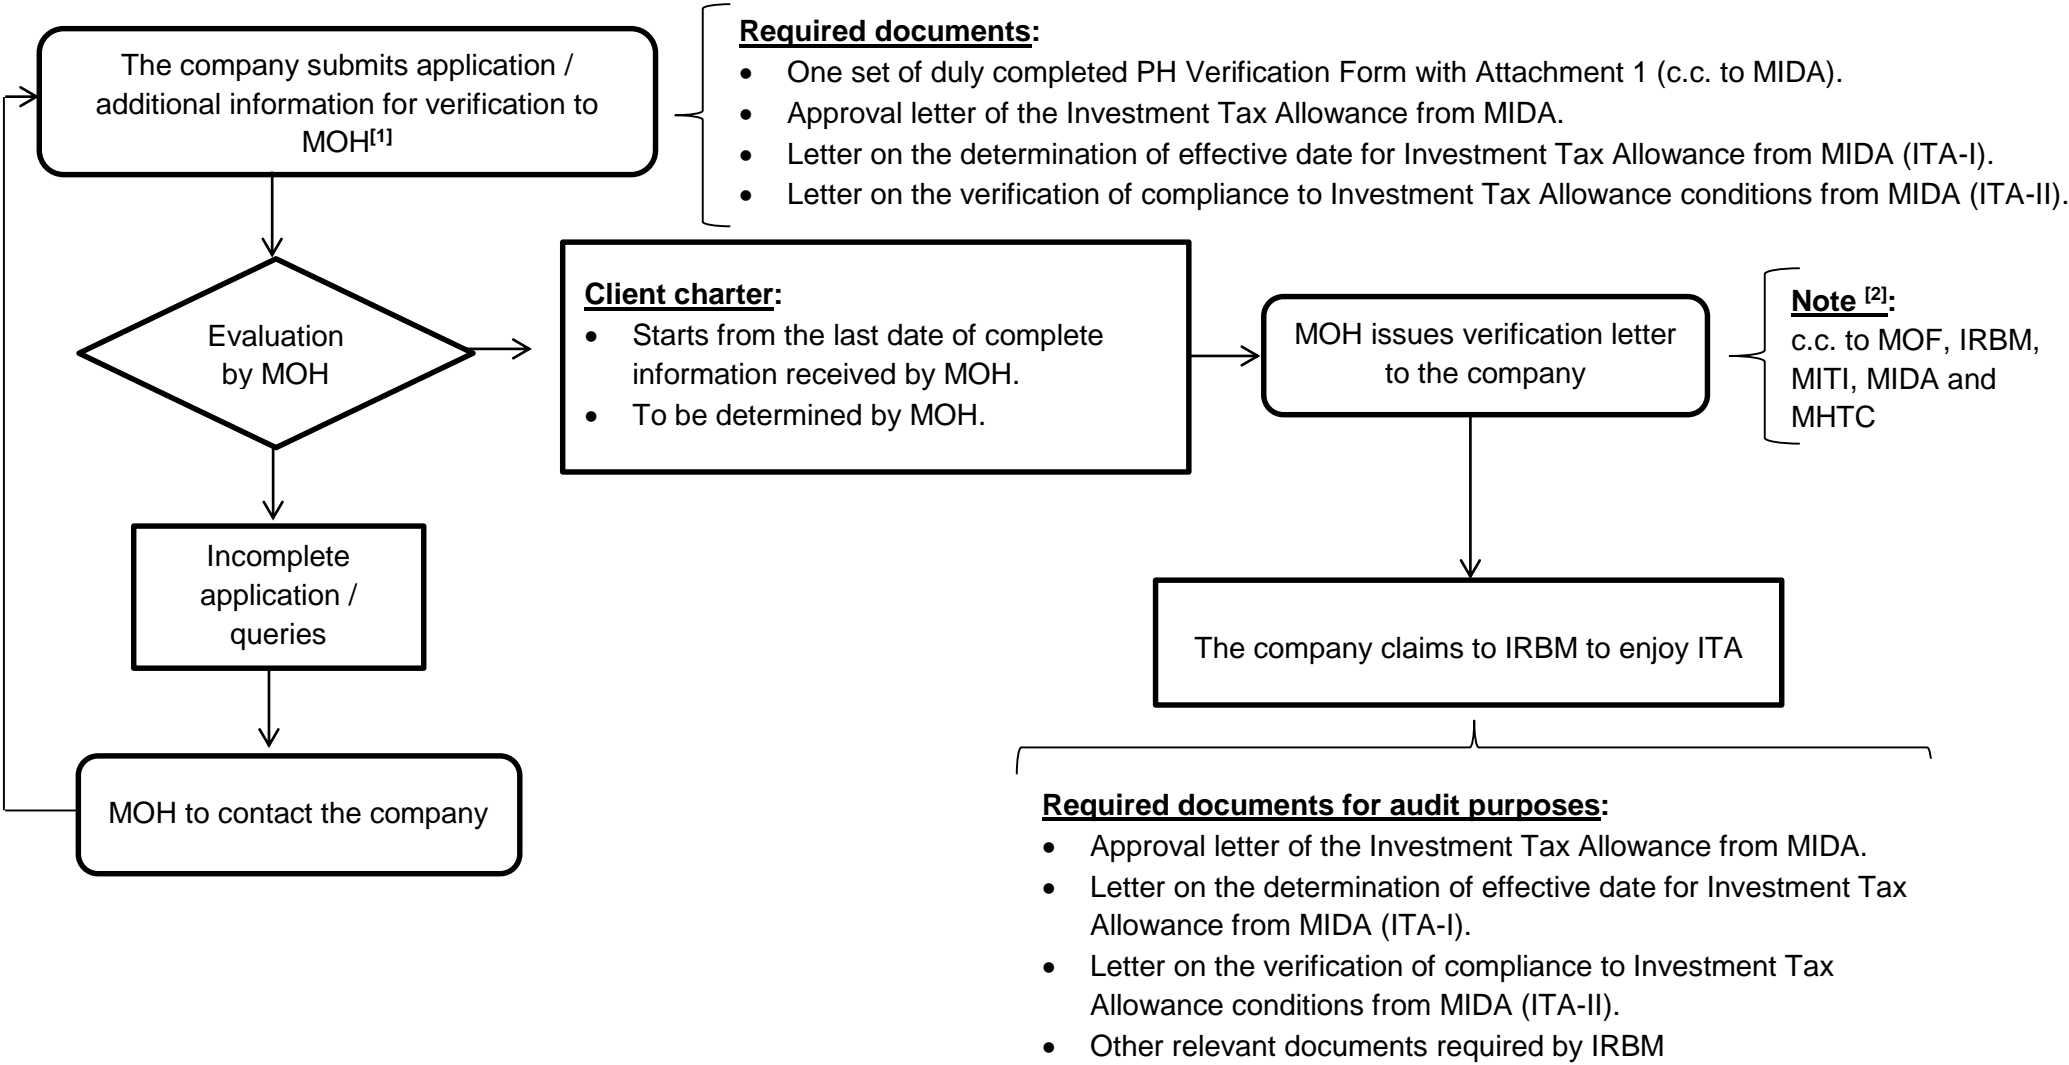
The company submits application / additional information for verification to MOH$^{[1]}$

**Required documents:**
- One set of duly completed PH Verification Form with Attachment 1 (c.c. to MIDA).
- Approval letter of the Investment Tax Allowance from MIDA.
- Letter on the determination of effective date for Investment Tax Allowance from MIDA (ITA-I).
- Letter on the verification of compliance to Investment Tax Allowance conditions from MIDA (ITA-II).

Evaluation by MOH

**Client charter:**
- Starts from the last date of complete information received by MOH.
- To be determined by MOH.

MOH issues verification letter to the company

**Note $^{[2]}$:**
c.c. to MOF, IRBM, MITI, MIDA and MHTC

Incomplete application / queries

MOH to contact the company

The company claims to IRBM to enjoy ITA

**Required documents for audit purposes:**
- Approval letter of the Investment Tax Allowance from MIDA.
- Letter on the determination of effective date for Investment Tax Allowance from MIDA (ITA-I).
- Letter on the verification of compliance to Investment Tax Allowance conditions from MIDA (ITA-II).
- Other relevant documents required by IRBM